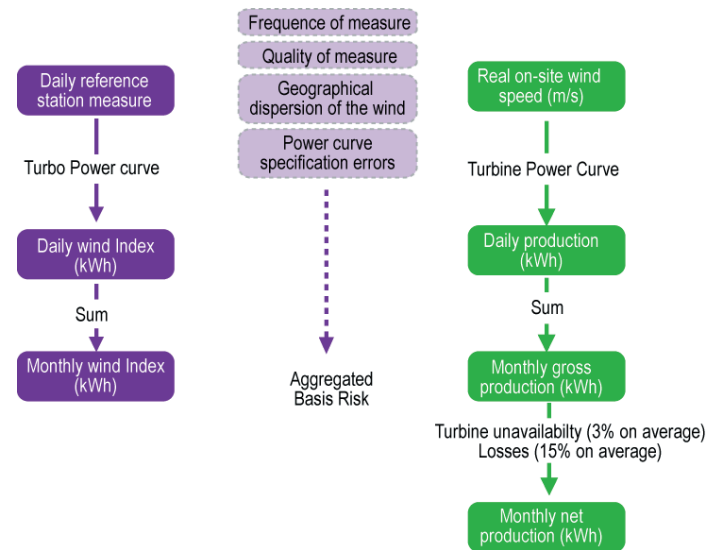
Daily reference station measure

Turbo Power curve

Daily wind Index (kWh)

Sum

Monthly wind Index (kWh)

Frequence of measure

Quality of measure

Geographical dispersion of the wind

Power curve specification errors

Aggregated Basis Risk

Real on-site wind speed (m/s)

Turbine Power Curve

Daily production (kWh)

Sum

Monthly gross production (kWh)

Turbine unavailabilty (3% on average)
Losses (15% on average)

Monthly net production (kWh)